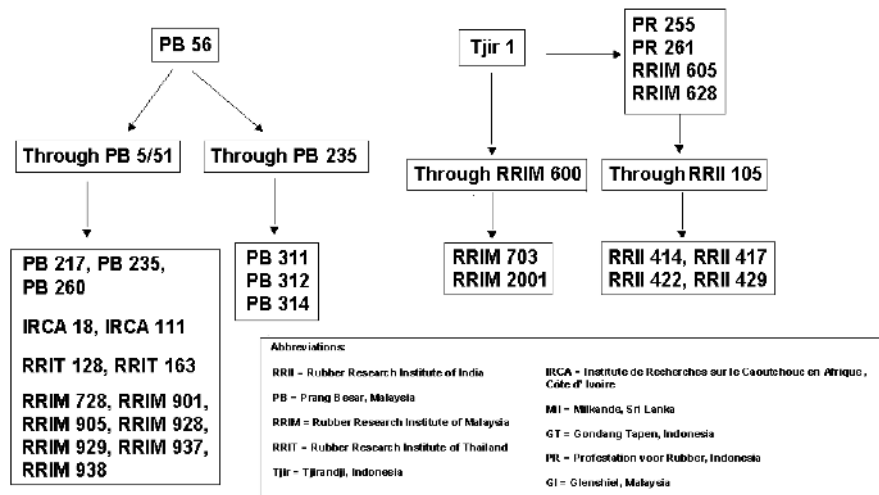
PB 56

Through PB 5/51

Through PB 235

PB 217, PB 235, PB 260

IRCA 18, IRCA 111

RRIT 128, RRIT 163

RRIM 728, RRIM 901, RRIM 905, RRIM 928, RRIM 929, RRIM 937, RRIM 938

PB 311
PB 312
PB 314

Tjir 1

PR 255
PR 261
RRIM 605
RRIM 628

Through RRIM 600

Through RRII 105

RRIM 703
RRIM 2001

RRII 414, RRII 417
RRII 422, RRII 429

Abbreviations:

RRII – Rubber Research Institute of India

PB – Prang Besar, Malaysia

RRIM = Rubber Research Institute of Malaysia

RRIT – Rubber Research Institute of Thailand

Tjir – Tjirandji, Indonesia

IRCA – Institute de Recherches sur le Caoutchouc en Afrique, Côte d'Ivoire

Ml – Milkande, Sri Lanka

GT – Gondang Tapen, Indonesia

PR – Proefstation voor Rubber, Indonesia

Gl – Glenshiel, Malaysia